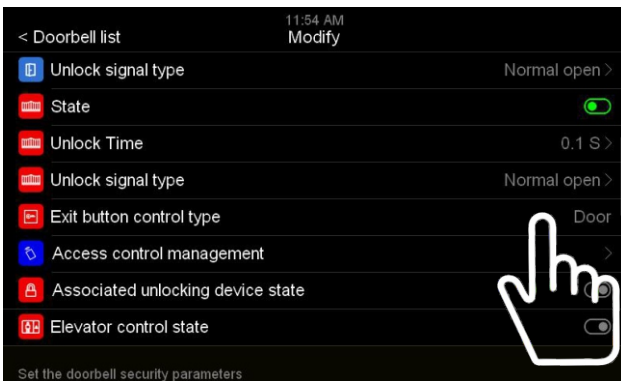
< Doorbell list

11:54 AM
Modify

Unlock signal type Normal open >

State

Unlock Time 0.1 S >

Unlock signal type Normal open >

Exit button control type Door

Access control management >

Associated unlocking device state

Elevator control state

Set the doorbell security parameters